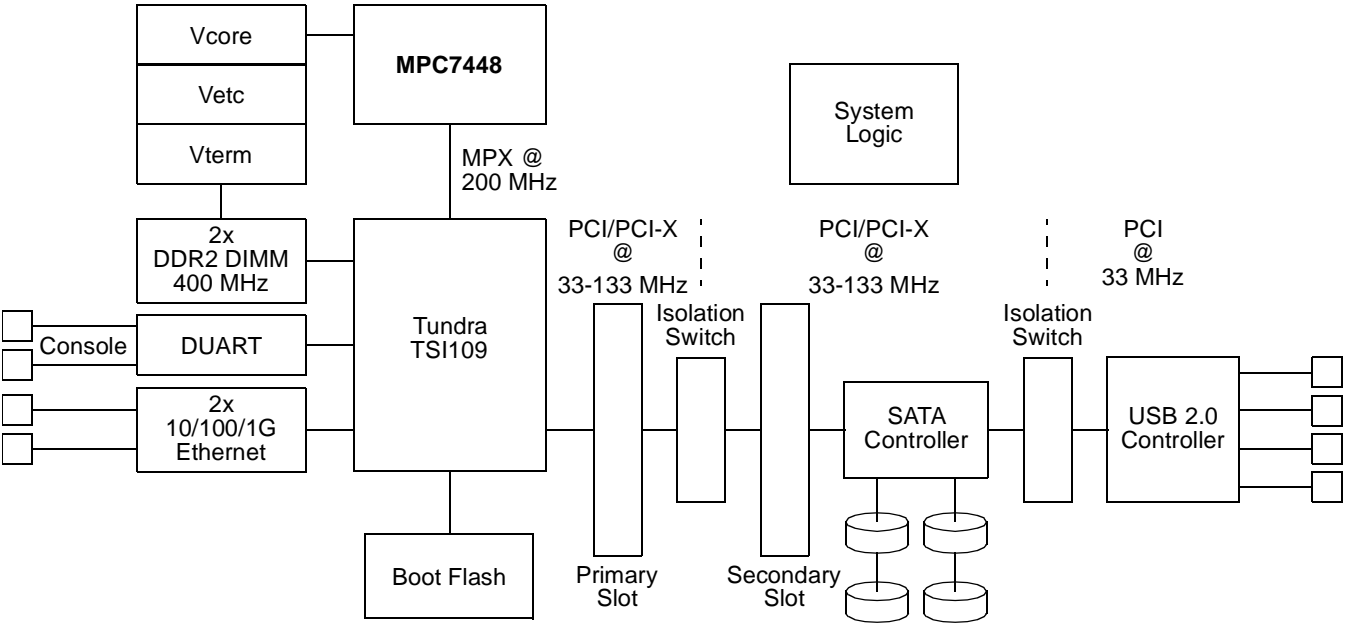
Vcore
Vetc
Vterm
MPC7448
MPX @
200 MHz
System Logic
2x
DDR2 DIMM
400 MHz
Console
DUART
2x
10/100/1G
Ethernet
Tundra
TSI109
Boot Flash
PCI/PCI-X
@
33-133 MHz
Primary Slot
Isolation Switch
Secondary Slot
PCI/PCI-X
@
33-133 MHz
SATA Controller
Isolation Switch
PCI
@
33 MHz
USB 2.0 Controller